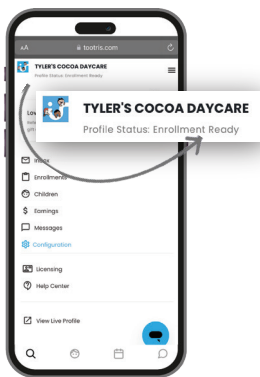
AA tootris.com

TYLER'S COCOA DAYCARE
Profile Status: Enrollment Ready

TYLER'S COCOA DAYCARE
Profile Status: Enrollment Ready

Lov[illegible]

Inbox
Enrollments
Children
Earnings
Messages
Configuration

Licensing
Help Center

View Live Profile